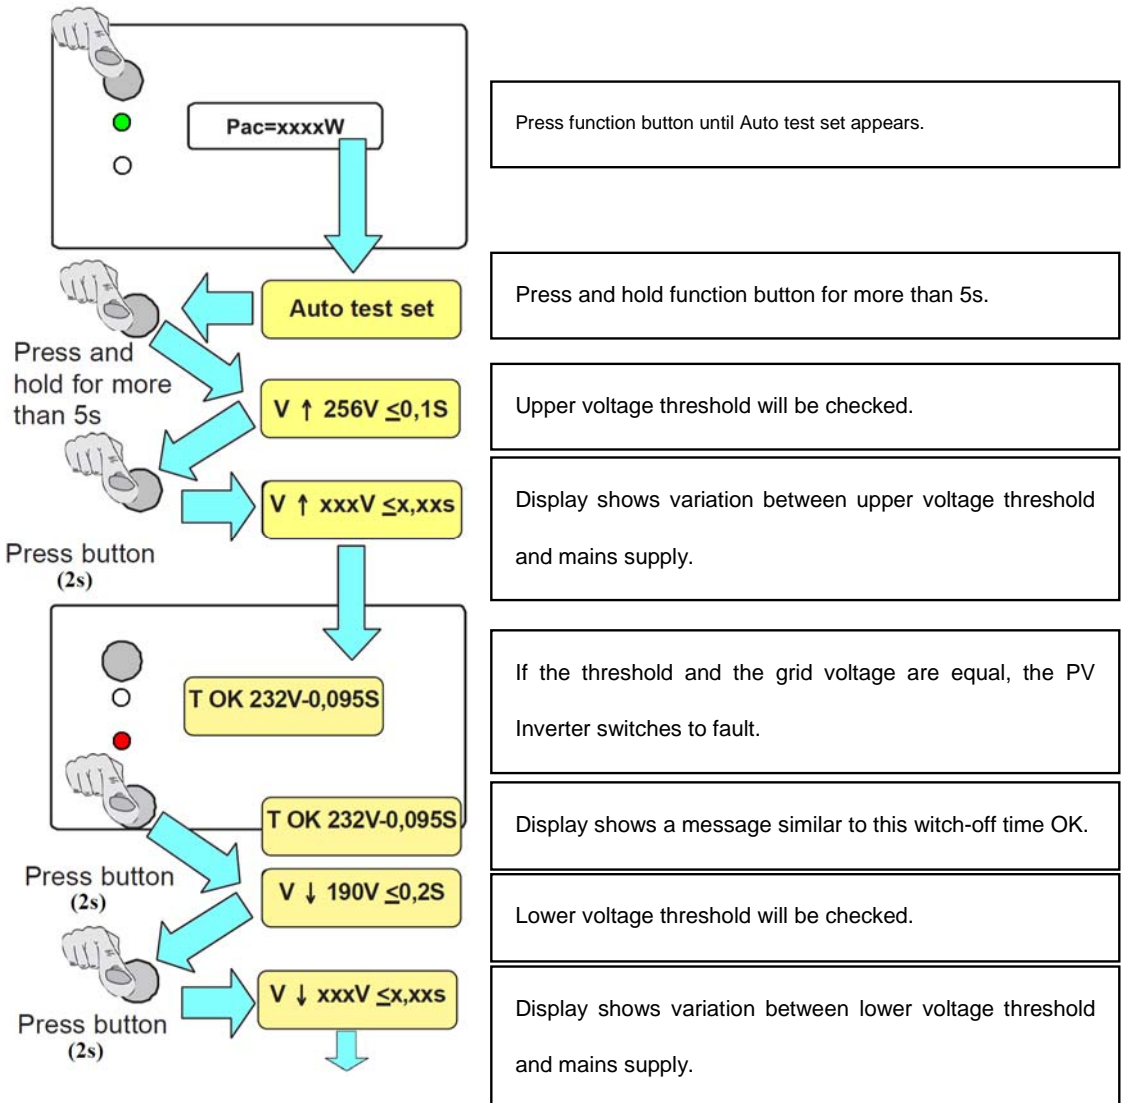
Pac=xxxxW

Press function button until Auto test set appears.

Auto test set

Press and hold function button for more than 5s.

Press and hold for more than 5s

V ↑ 256V ≤0,1S

Upper voltage threshold will be checked.

V ↑ xxxV ≤x,xxs

Display shows variation between upper voltage threshold and mains supply.

Press button (2s)

T OK 232V-0,095S

If the threshold and the grid voltage are equal, the PV Inverter switches to fault.

T OK 232V-0,095S

Display shows a message similar to this witch-off time OK.

Press button (2s)

V ↓ 190V ≤0,2S

Lower voltage threshold will be checked.

V ↓ xxxV ≤x,xxs

Press button (2s)

Display shows variation between lower voltage threshold and mains supply.